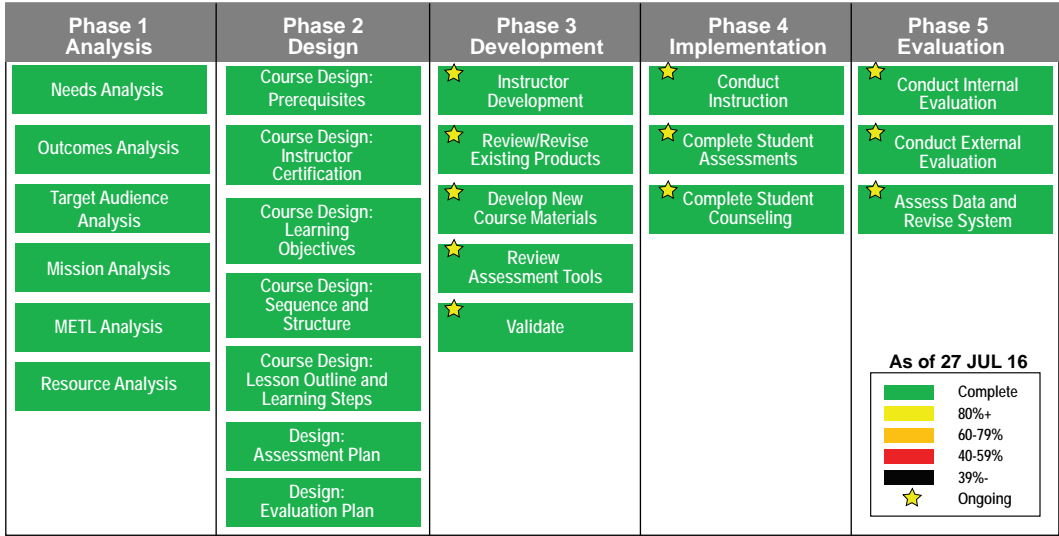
Phase 1
Analysis

Needs Analysis

Outcomes Analysis

Target Audience Analysis

Mission Analysis

METL Analysis

Resource Analysis

Phase 2
Design

Course Design: Prerequisites

Course Design: Instructor Certification

Course Design: Learning Objectives

Course Design: Sequence and Structure

Course Design: Lesson Outline and Learning Steps

Design: Assessment Plan

Design: Evaluation Plan

Phase 3
Development

Instructor Development

Review/Revise Existing Products

Develop New Course Materials

Review Assessment Tools

Validate

Phase 4
Implementation

Conduct Instruction

Complete Student Assessments

Complete Student Counseling

Phase 5
Evaluation

Conduct Internal Evaluation

Conduct External Evaluation

Assess Data and Revise System

As of 27 JUL 16

Complete
80%+
60-79%
40-59%
39%-
Ongoing